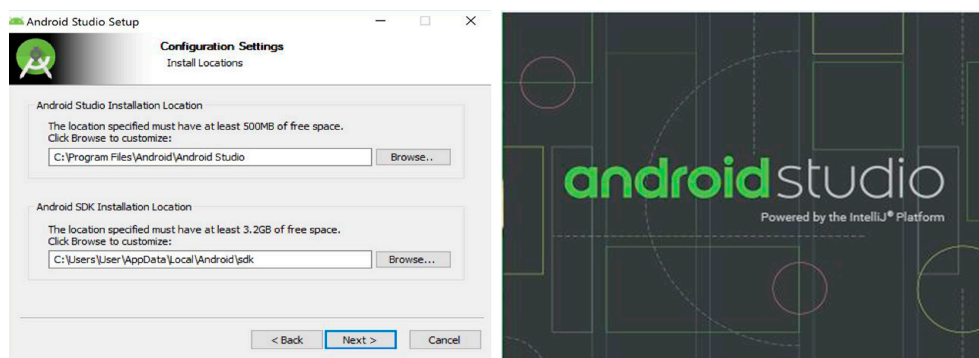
Android Studio Setup

Configuration Settings
Install Locations

Android Studio Installation Location

The location specified must have at least 500MB of free space.
Click Browse to customize:

C:\Program Files\Android\Android Studio

Browse..

Android SDK Installation Location

The location specified must have at least 3.2GB of free space.
Click Browse to customize:

C:\Users\User\AppData\Local\Android\sdk

Browse...

< Back

Next >

Cancel

androidstudio

Powered by the IntelliJ® Platform